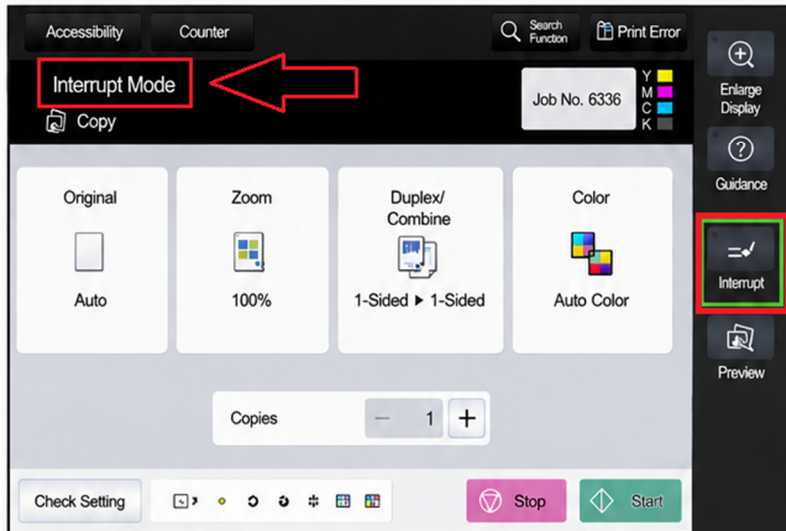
Accessibility Counter Search Function Print Error

Interrupt Mode

Copy

Job No. 6336

Y
M
C
K

Enlarge Display

Guidance

Interrupt

Preview

Original
Auto

Zoom
100%

Duplex/ Combine
1-Sided ▶ 1-Sided

Color
Auto Color

Copies — 1 +

Check Setting

Stop

Start